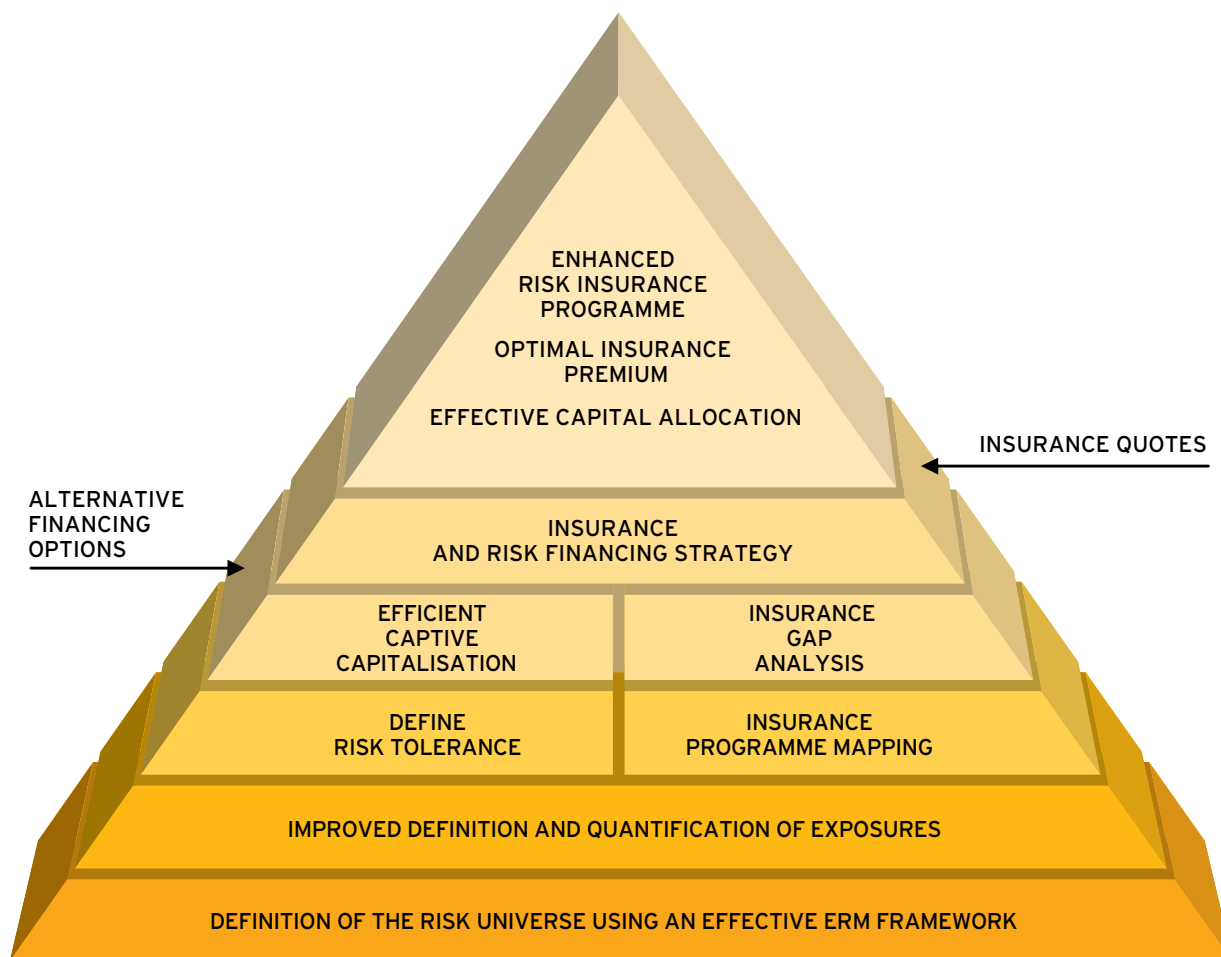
ENHANCED
RISK INSURANCE
PROGRAMME

OPTIMAL INSURANCE
PREMIUM

EFFECTIVE CAPITAL ALLOCATION

INSURANCE QUOTES

ALTERNATIVE
FINANCING
OPTIONS

INSURANCE
AND RISK FINANCING STRATEGY

EFFICIENT
CAPTIVE
CAPITALISATION

INSURANCE
GAP
ANALYSIS

DEFINE
RISK TOLERANCE

INSURANCE
PROGRAMME MAPPING

IMPROVED DEFINITION AND QUANTIFICATION OF EXPOSURES

DEFINITION OF THE RISK UNIVERSE USING AN EFFECTIVE ERM FRAMEWORK